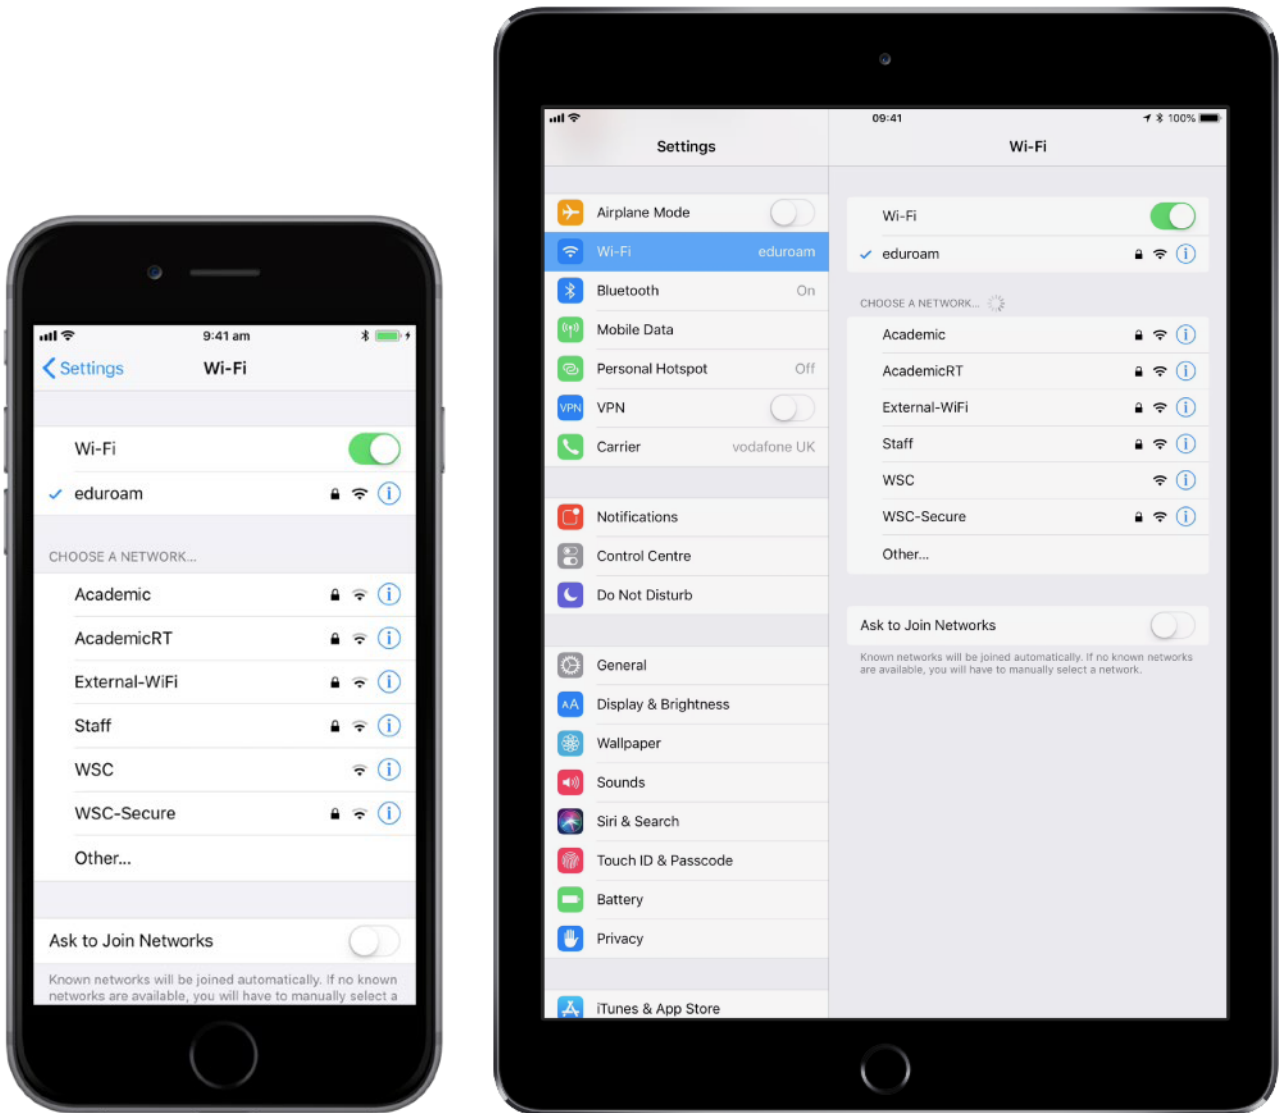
9:41 am

Settings Wi-Fi

Wi-Fi

✓ eduroam

CHOOSE A NETWORK...

Academic

AcademicRT

External-WiFi

Staff

WSC

WSC-Secure

Other...

Ask to Join Networks

Known networks will be joined automatically. If no known networks are available, you will have to manually select a

09:41

100%

Settings

Airplane Mode

Wi-Fi eduroam

Bluetooth On

Mobile Data

Personal Hotspot Off

VPN VPN

Carrier vodafone UK

Notifications

Control Centre

Do Not Disturb

General

Display & Brightness

Wallpaper

Sounds

Siri & Search

Touch ID & Passcode

Battery

Privacy

iTunes & App Store

Wi-Fi

Wi-Fi

✓ eduroam

CHOOSE A NETWORK...

Academic

AcademicRT

External-WiFi

Staff

WSC

WSC-Secure

Other...

Ask to Join Networks

Known networks will be joined automatically. If no known networks are available, you will have to manually select a network.